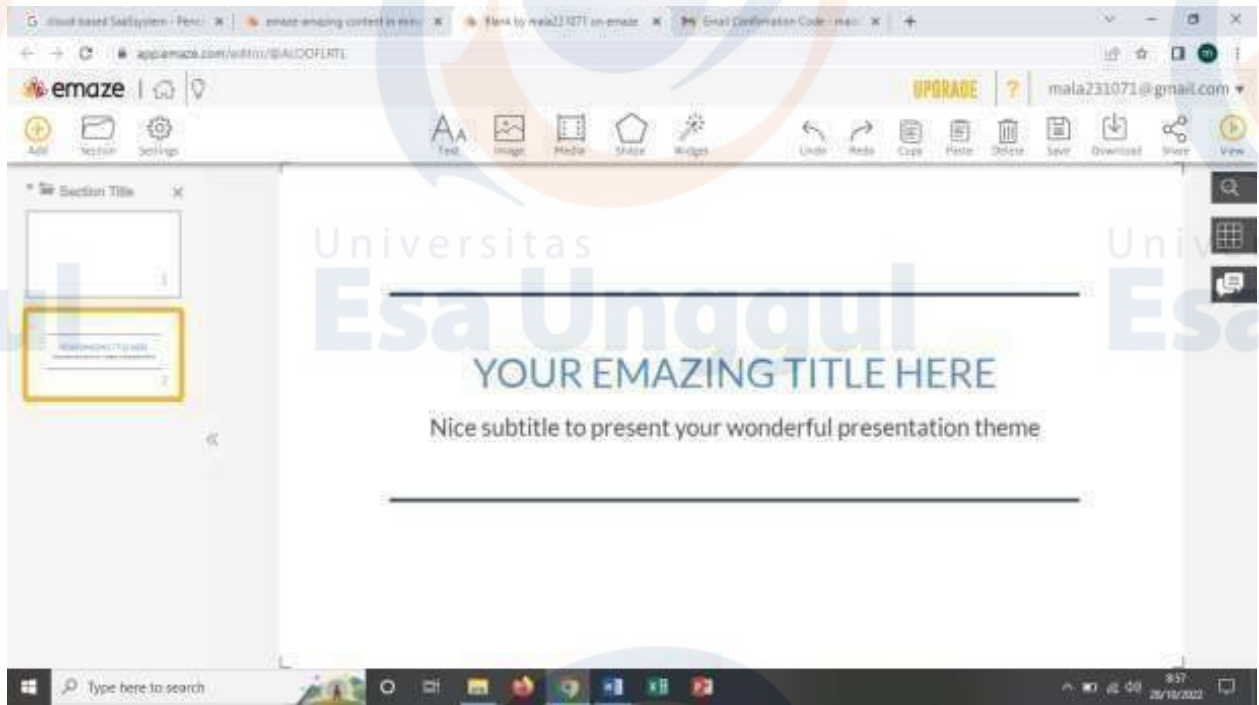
cloud based SaaSsystem - Penc | emaze amazing content in min | Blank by mala231071 on emaze | Email Confirmation Code - mai

app.emaze.com/editor/@AUOOFLRTL

emaze

UPGRADE ? mala231071@gmail.com

Add Section Settings

Text Image Media Shape Widget

Undo Redo Copy Paste Delete Save Download Share View

Section Title

1

2

Universitas Esa Unggul

YOUR EMAZING TITLE HERE

Nice subtitle to present your wonderful presentation theme

Type here to search

8:57 28/10/2022